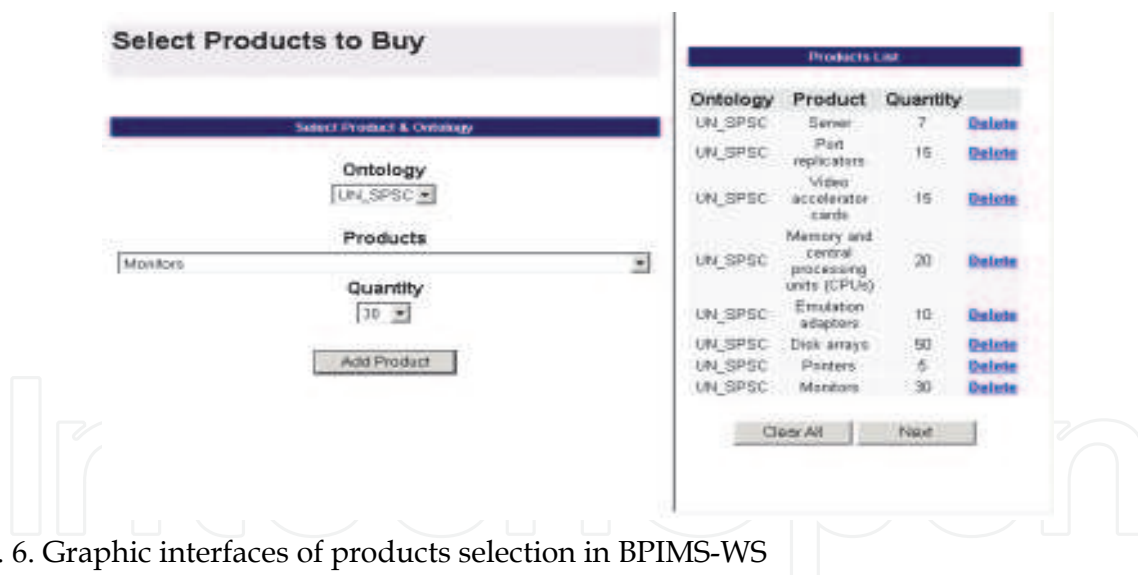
Select Products to Buy

Select Product & Ontology

Ontology
UN_SPSC

Products
Monitors

Quantity
30

Add Product

Products List

| Ontology | Product | Quantity | |
|---|---|---|---|
| UN_SPSC | Server | 7 | Delete |
| UN_SPSC | Port replicators | 15 | Delete |
| UN_SPSC | Video accelerator cards | 15 | Delete |
| UN_SPSC | Memory and central processing units (CPUs) | 20 | Delete |
| UN_SPSC | Emulation adaptors | 10 | Delete |
| UN_SPSC | Disk arrays | 50 | Delete |
| UN_SPSC | Printers | 5 | Delete |
| UN_SPSC | Monitors | 30 | Delete |

Clear All Next

. 6. Graphic interfaces of products selection in BPIMS-WS